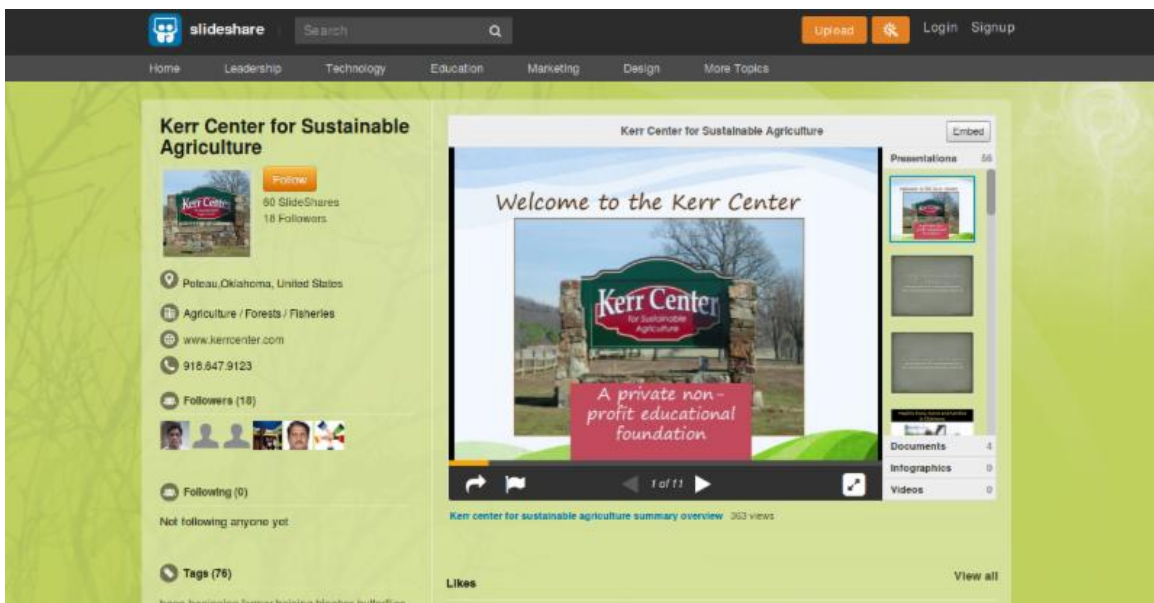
slideshare Search Upload Login Signup

Home Leadership Technology Education Marketing Design More Topics

Kerr Center for Sustainable Agriculture

Follow
60 SlideShares
18 Followers

Poteau,Oklahoma, United States

Agriculture / Forests / Fisheries

www.kerrcenter.com

918.647.9123

Followers (18)

Following (0)

Not following anyone yet

Tags (76)

Kerr Center for Sustainable Agriculture

Embed

Welcome to the Kerr Center

Kerr Center for Sustainable Agriculture

A private non-profit educational foundation

1 of 11

Presentations 56

Documents 4

Infographics 0

Videos 0

Kerr center for sustainable agriculture summary overview 363 views

Likes

View all